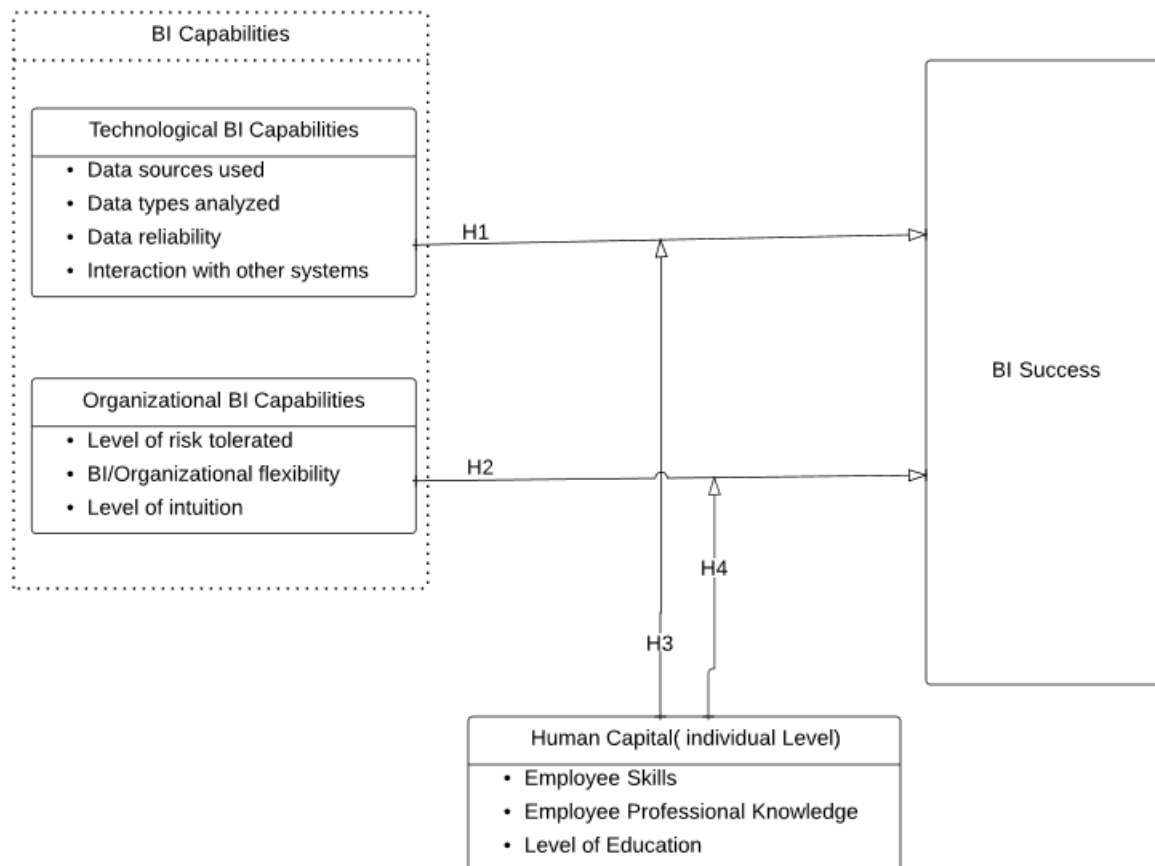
BI Capabilities

Technological BI Capabilities

- Data sources used
- Data types analyzed
- Data reliability
- Interaction with other systems

Organizational BI Capabilities

- Level of risk tolerated
- BI/Organizational flexibility
- Level of intuition

H1

H2

H4

H3

BI Success

Human Capital( individual Level)

- Employee Skills
- Employee Professional Knowledge
- Level of Education